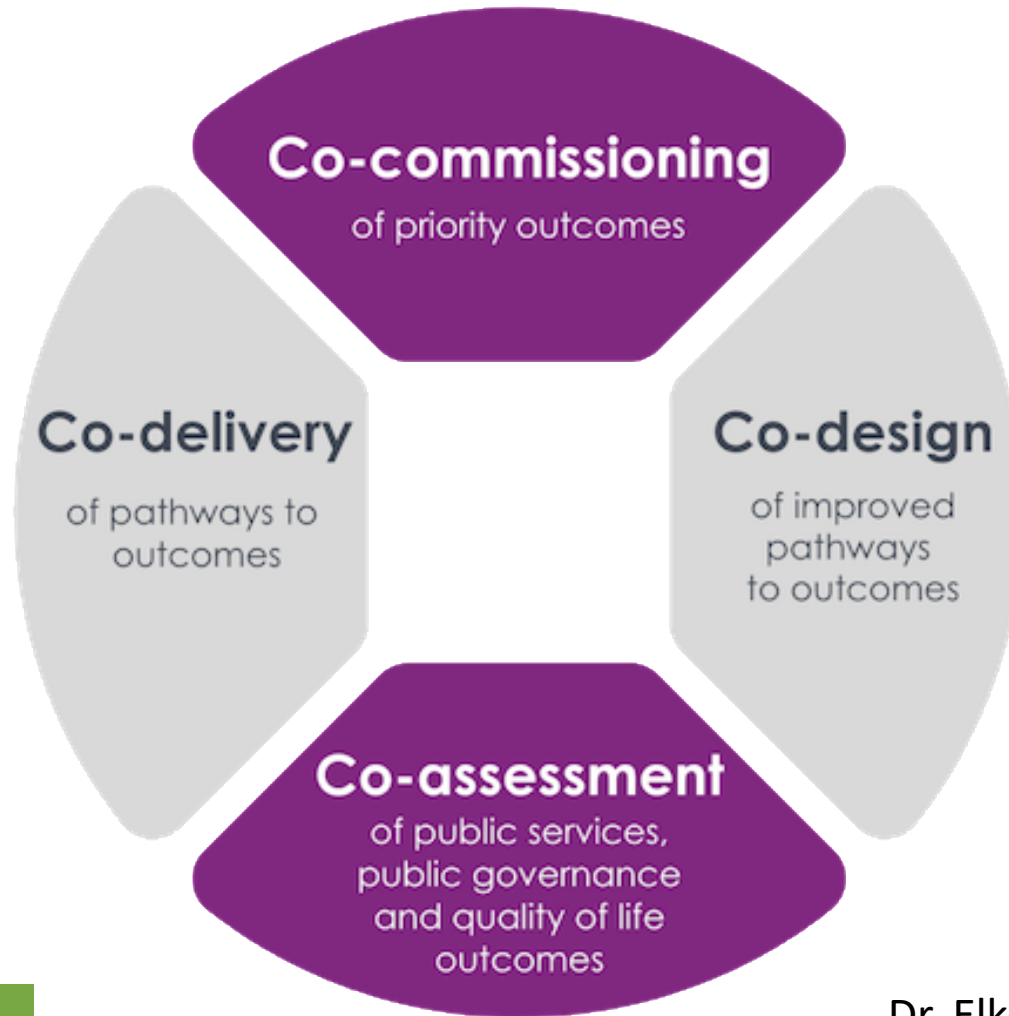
Co-commissioning
of priority outcomes

Co-delivery
of pathways to outcomes

Co-design
of improved pathways to outcomes

Co-assessment
of public services, public governance and quality of life outcomes

Dr. Elk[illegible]